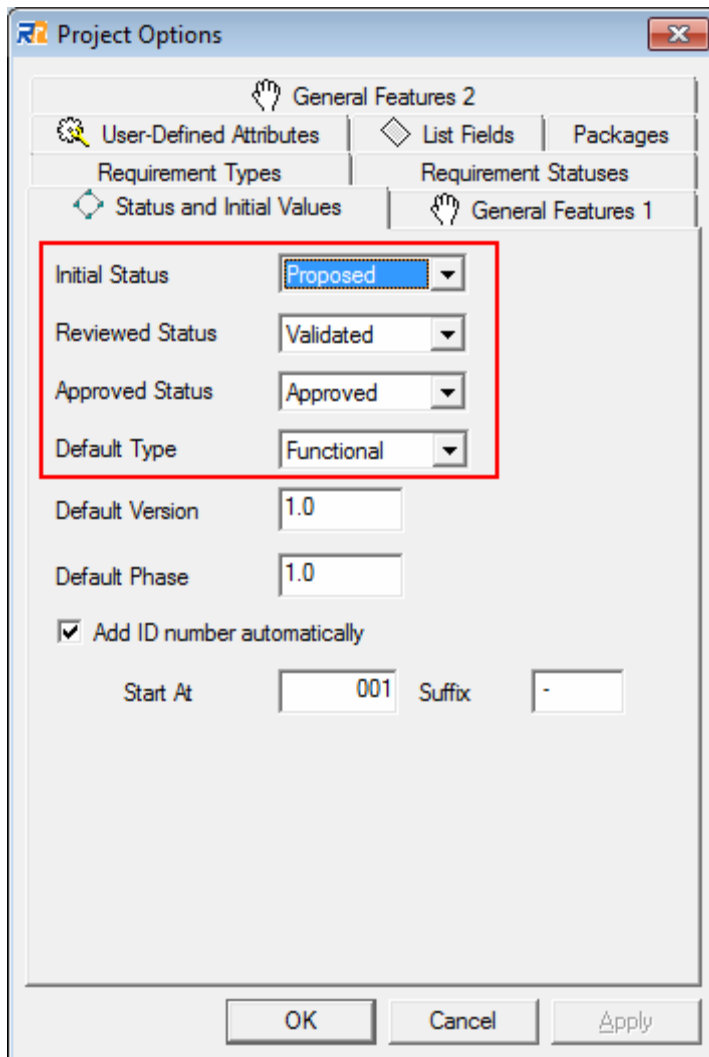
Project Options

General Features 2

User-Defined Attributes

List Fields

Packages

Requirement Types

Requirement Statuses

Status and Initial Values

General Features 1

Initial Status Proposed

Reviewed Status Validated

Approved Status Approved

Default Type Functional

Default Version 1.0

Default Phase 1.0

Add ID number automatically

Start At 001 Suffix -

OK Cancel Apply